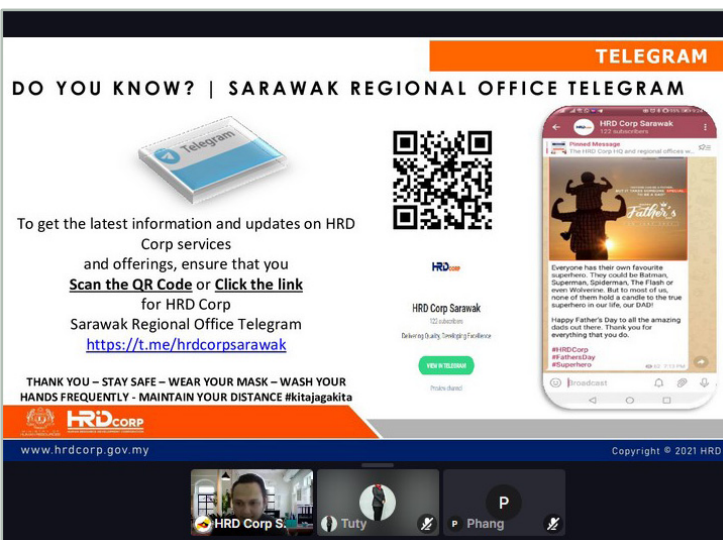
TELEGRAM

DO YOU KNOW? | SARAWAK REGIONAL OFFICE TELEGRAM

Telegram

To get the latest information and updates on HRD Corp services and offerings, ensure that you **Scan the QR Code** or **Click the link** for HRD Corp Sarawak Regional Office Telegram
https://t.me/hrdcorpsarawak

THANK YOU – STAY SAFE – WEAR YOUR MASK – WASH YOUR HANDS FREQUENTLY - MAINTAIN YOUR DISTANCE #kitajagakita

HRD Corp

HRD Corp Sarawak
122 subscribers
Delivering Quality, Developing Excellence
VIEW IN TELEGRAM
Private channel

HRD Corp Sarawak
122 subscribers
Pinned Message
The HRD Corp HQ and regional offices w...

Father's

Everyone has their own favourite superhero. They could be Batman, Superman, Spiderman, The Flash or even Wolverine. But to most of us, none of them hold a candle to the true superhero in our life, our DAD!

Happy Father's Day to all the amazing dads out there. Thank you for everything that you do.

#HRDCorp
#FathersDay
#Superhero

Broadcast

HRDCORP

www.hrdcorp.gov.my

Copyright © 2021 HRD

HRD Corp S...
Tuty
P
Phang